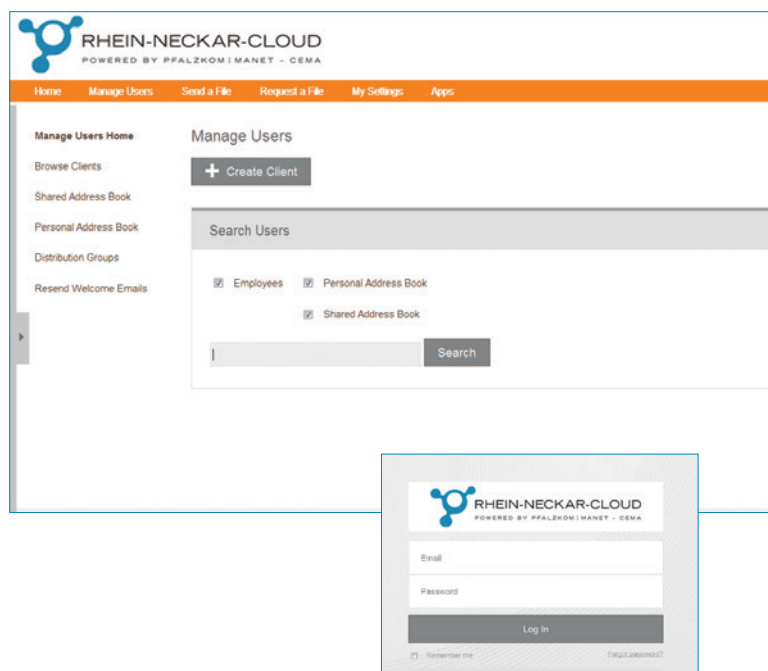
RHEIN-NECKAR-CLOUD
POWERED BY PFALZKOM | MANET – CEMA

Home Manage Users Send a File Request a File My Settings Apps

Manage Users Home
Browse Clients
Shared Address Book
Personal Address Book
Distribution Groups
Resend Welcome Emails

Manage Users

Create Client

Search Users

Employees
Personal Address Book
Shared Address Book

Search

RHEIN-NECKAR-CLOUD
POWERED BY PFALZKOM | MANET – CEMA

Email
Password
Log In
Remember me
Forgot password?